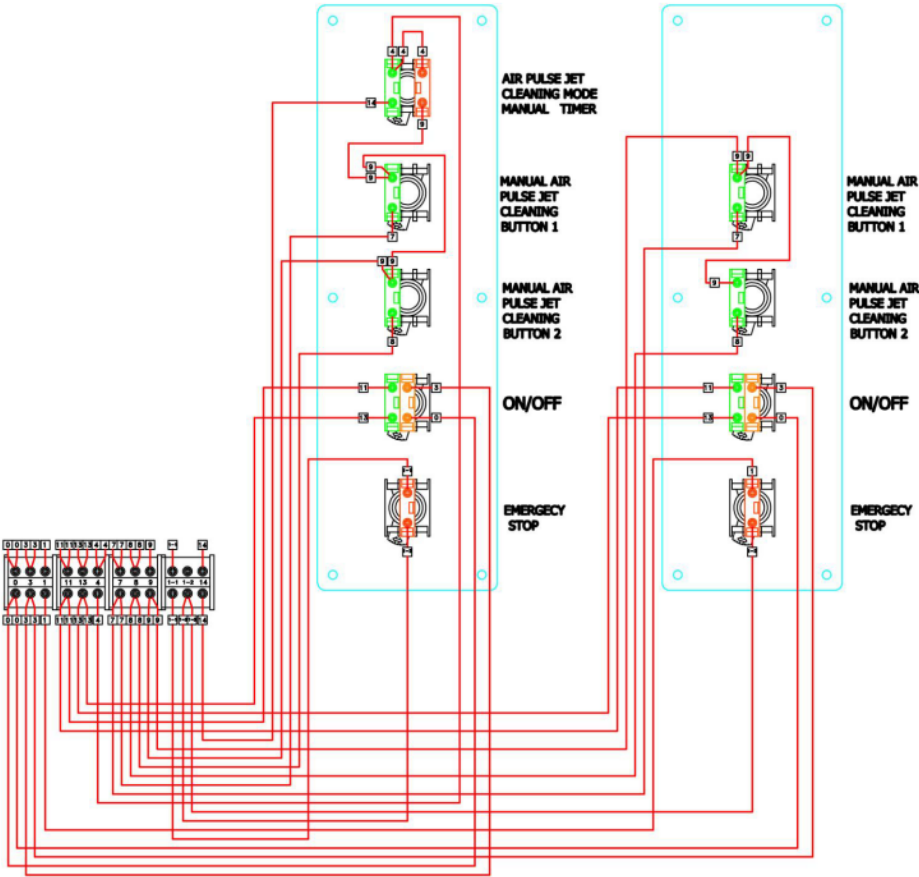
AIR PULSE JET CLEANING MODE MANUAL TIMER

MANUAL AIR PULSE JET CLEANING BUTTON 1

MANUAL AIR PULSE JET CLEANING BUTTON 2

ON/OFF

EMERGECY STOP

MANUAL AIR PULSE JET CLEANING BUTTON 1

MANUAL AIR PULSE JET CLEANING BUTTON 2

ON/OFF

EMERGECY STOP

4 4 4
14
9
9
9
7
9 9
8
11
13
3
0
1
2
9 9
7
9
8
11
13
3
0
1
2

0 0 3 3 1
0 3 1
0 0 3 3 1
11 11 13 13 4 4
11 13 4
11 11 13 13 4
7 7 8 8 9 9
7 8 9
7 7 8 8 9 9
1-1 2-4
1-1 1-2 14